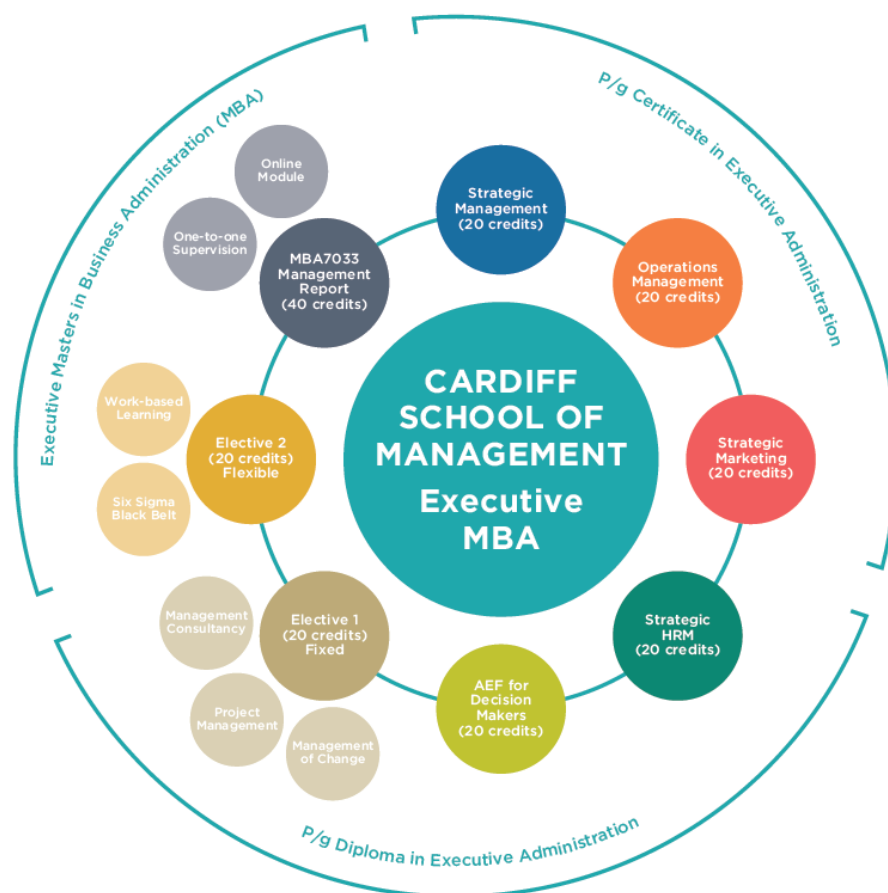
Executive Masters in Business Administration (MBA)

P/g Certificate in Executive Administration

P/g Diploma in Executive Administration

CARDIFF SCHOOL OF MANAGEMENT
Executive MBA

Strategic Management (20 credits)

Operations Management (20 credits)

Strategic Marketing (20 credits)

Strategic HRM (20 credits)

AEF for Decision Makers (20 credits)

Elective 1 (20 credits) Fixed

Management Consultancy

Project Management

Management of Change

Elective 2 (20 credits) Flexible

Work-based Learning

Six Sigma Black Belt

MBA7033 Management Report (40 credits)

Online Module

One-to-one Supervision